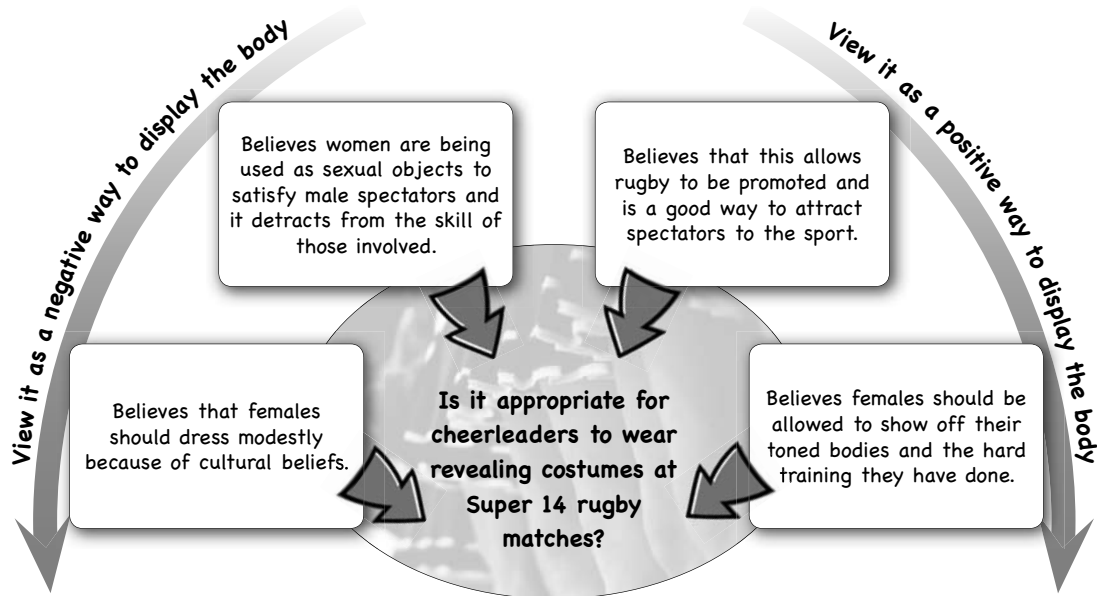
View it as a negative way to display the body

Believes women are being used as sexual objects to satisfy male spectators and it detracts from the skill of those involved.

Believes that females should dress modestly because of cultural beliefs.

Is it appropriate for cheerleaders to wear revealing costumes at Super 14 rugby matches?

View it as a positive way to display the body

Believes that this allows rugby to be promoted and is a good way to attract spectators to the sport.

Believes females should be allowed to show off their toned bodies and the hard training they have done.